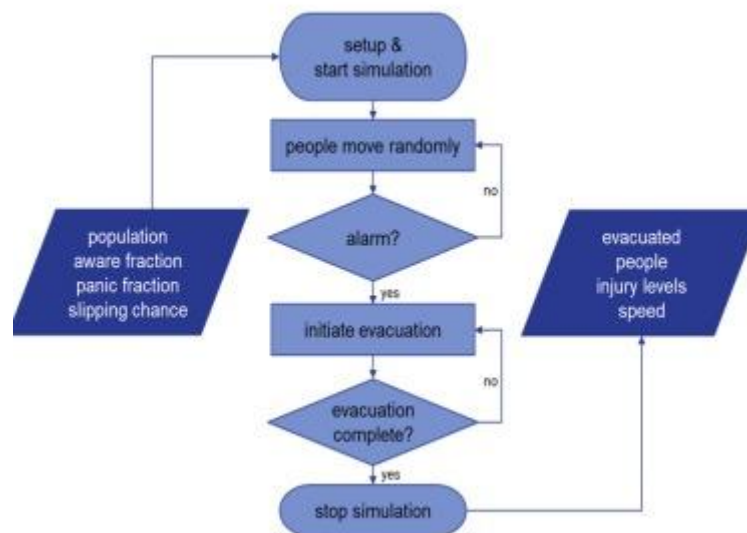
setup & start simulation

people move randomly

no

population
aware fraction
panic fraction
slipping chance

alarm?

evacuated
people
injury levels
speed

yes

initiate evacuation

no

evacuation complete?

yes

stop simulation